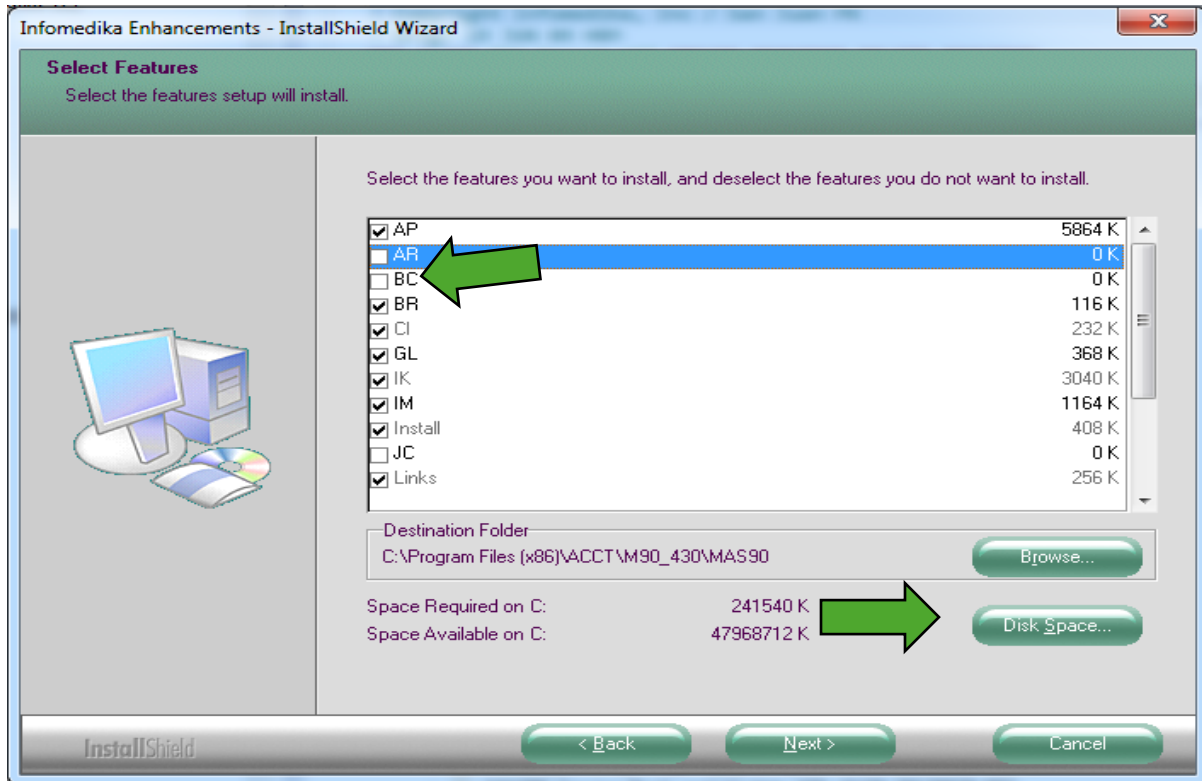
Infomedika Enhancements - InstallShield Wizard

Select Features
Select the features setup will install.

Select the features you want to install, and deselect the features you do not want to install.

| | | |
|---|---|---|
| ☑ | AP | 5864 K |
| ☐ | AR | 0 K |
| ☐ | BC | 0 K |
| ☑ | BR | 116 K |
| ☑ | CI | 232 K |
| ☑ | GL | 368 K |
| ☑ | IK | 3040 K |
| ☑ | IM | 1164 K |
| ☑ | Install | 408 K |
| ☐ | JC | 0 K |
| ☑ | Links | 256 K |

Destination Folder
C:\Program Files (x86)\ACCT\M90_430\MAS90

Browse...

Space Required on C: 241540 K
Space Available on C: 47968712 K

Disk Space...

InstallShield

< Back Next > Cancel